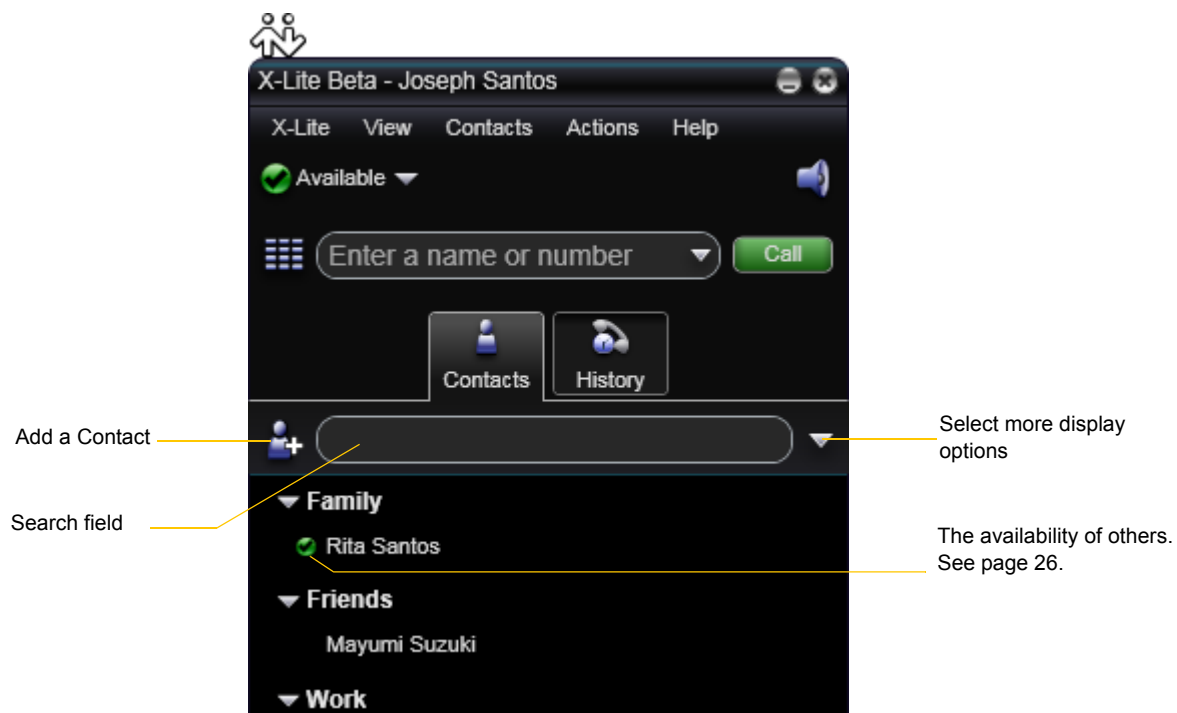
X-Lite Beta - Joseph Santos

X-Lite View Contacts Actions Help

Available

Enter a name or number

Call

Contacts

History

Add a Contact

Select more display options

Search field

Family

Rita Santos

The availability of others. See page 26.

Friends

Mayumi Suzuki

Work